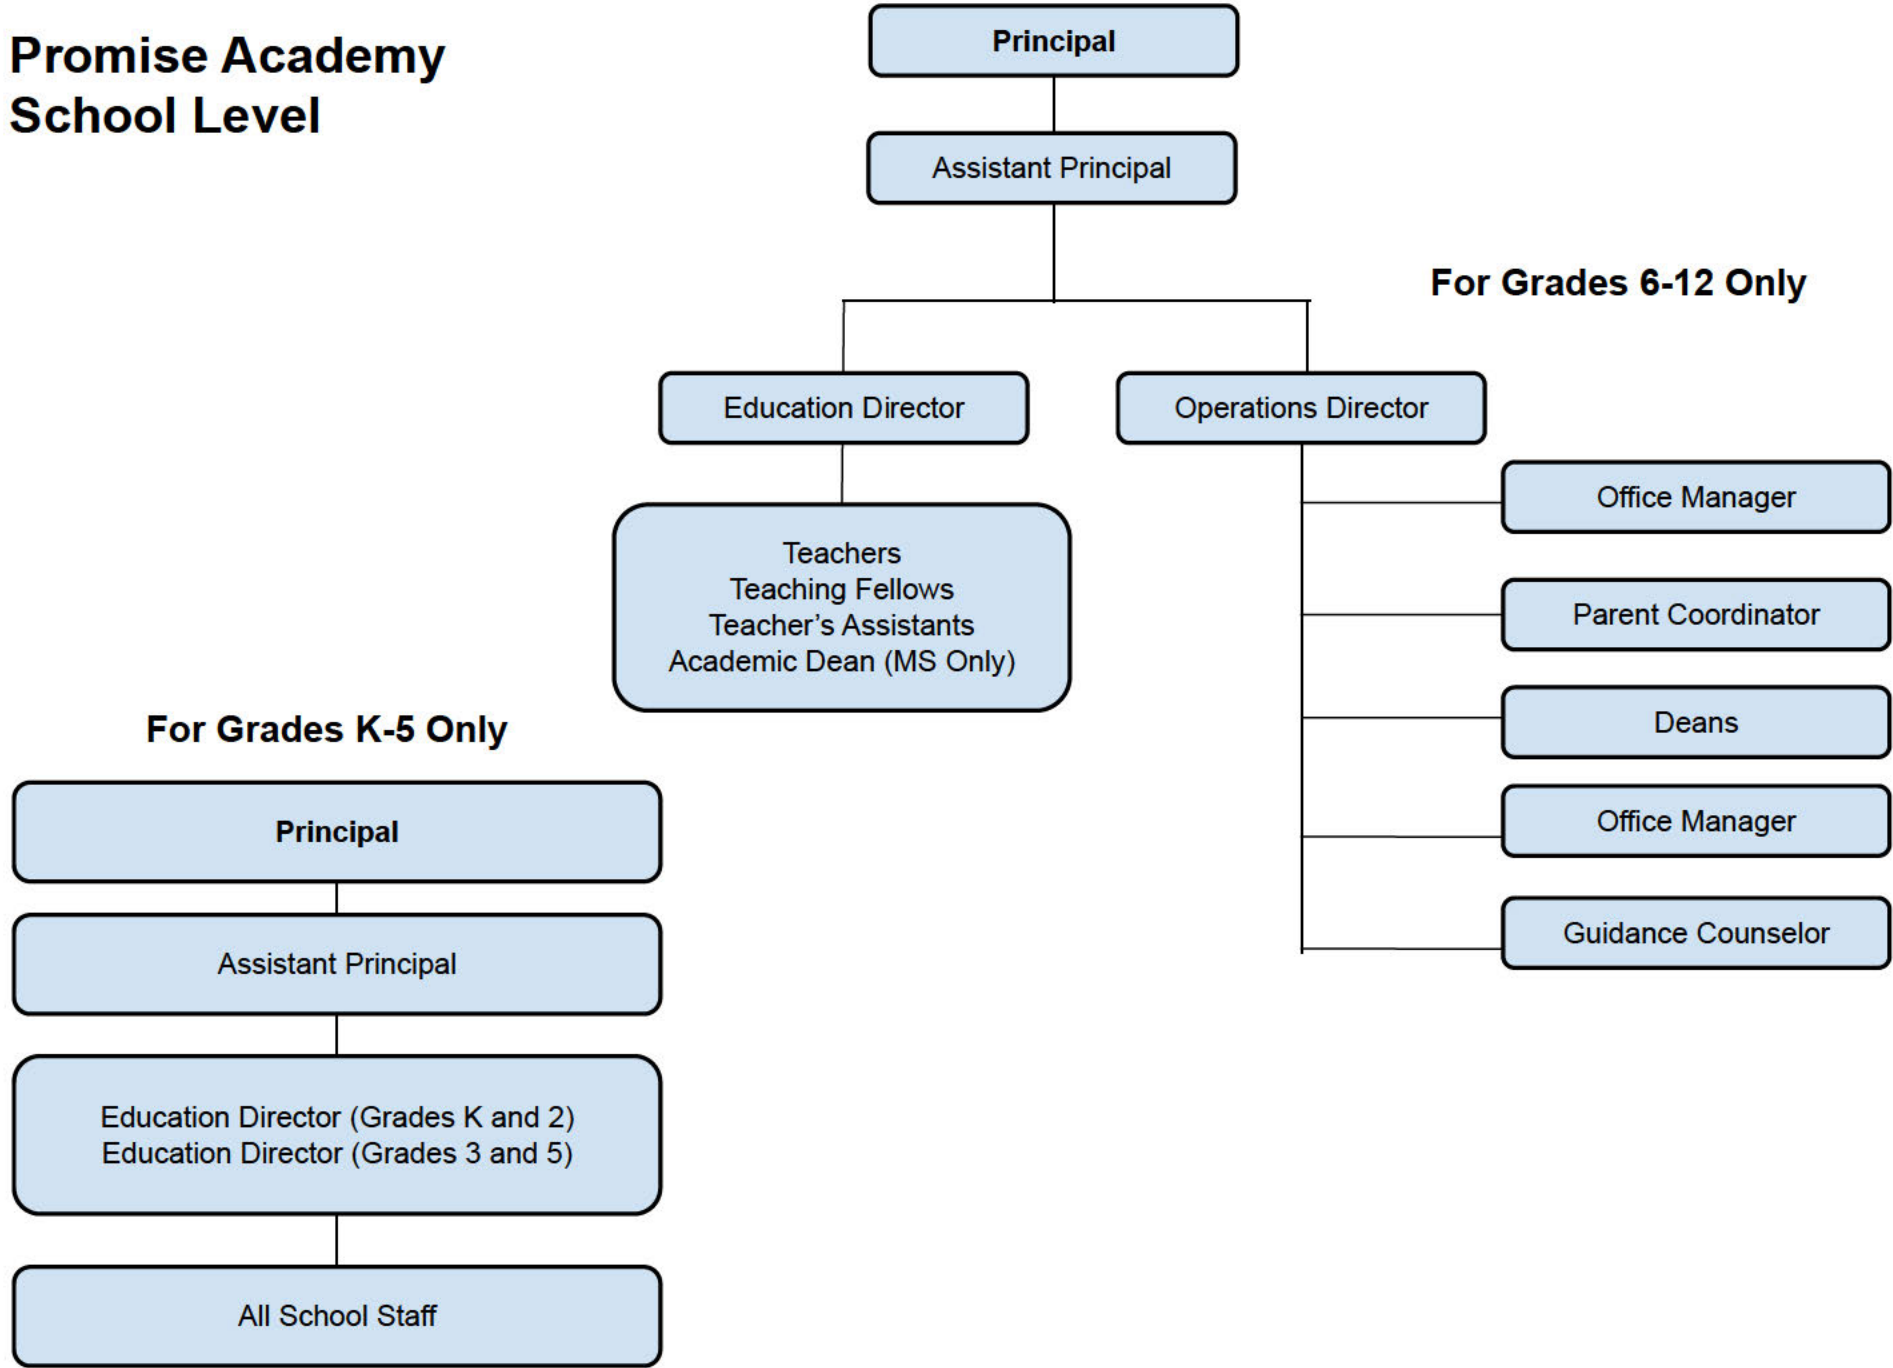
Promise Academy
School Level

Principal

Assistant Principal

For Grades 6-12 Only

Education Director

Operations Director

Teachers
Teaching Fellows
Teacher's Assistants
Academic Dean (MS Only)

Office Manager

Parent Coordinator

Deans

Office Manager

Guidance Counselor

For Grades K-5 Only

Principal

Assistant Principal

Education Director (Grades K and 2)
Education Director (Grades 3 and 5)

All School Staff